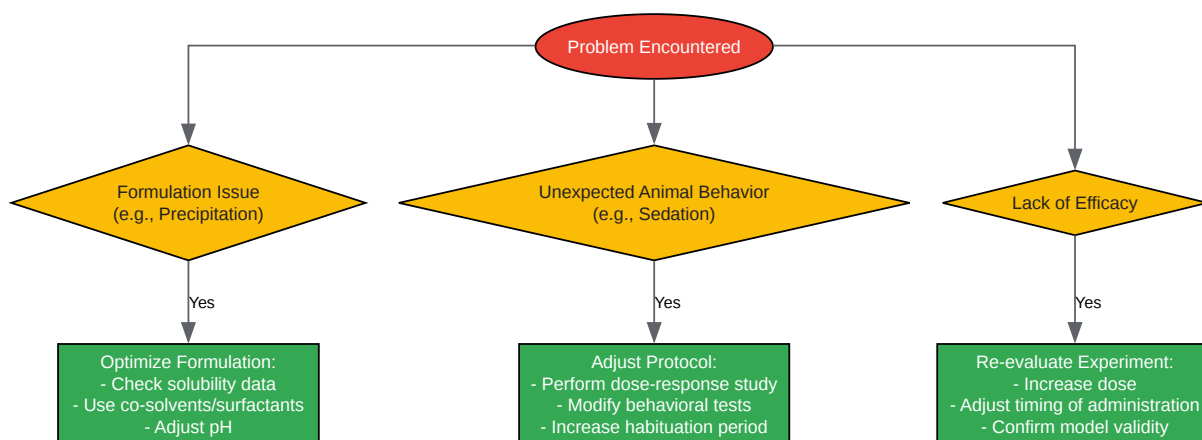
Problem Encountered

Formulation Issue
(e.g., Precipitation)

Unexpected Animal Behavior
(e.g., Sedation)

Lack of Efficacy

Yes

Yes

Yes

Optimize Formulation:
- Check solubility data
- Use co-solvents/surfactants
- Adjust pH

Adjust Protocol:
- Perform dose-response study
- Modify behavioral tests
- Increase habituation period

Re-evaluate Experiment:
- Increase dose
- Adjust timing of administration
- Confirm model validity